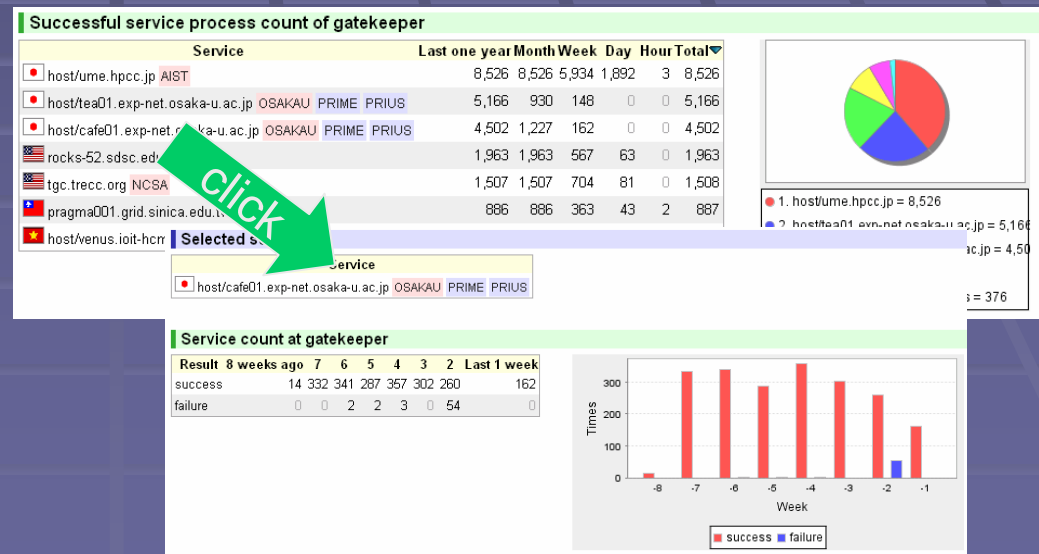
Successful service process count of gatekeeper

| Service | Last one year | Month | Week | Day | Hour | Total |
|---|---|---|---|---|---|---|
| host/ume.hpcc.jp AIST | 8,526 | 8,526 | 5,934 | 1,892 | 3 | 8,526 |
| host/tea01.exp-net.osaka-u.ac.jp OSAKAU PRIME PRIUS | 5,166 | 930 | 148 | 0 | 0 | 5,166 |
| host/cafe01.exp-net.o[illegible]ka-u.ac.jp OSAKAU PRIME PRIUS | 4,502 | 1,227 | 162 | 0 | 0 | 4,502 |
| rocks-52.sdsc.ed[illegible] | 1,963 | 1,963 | 567 | 63 | 0 | 1,963 |
| tgc.trecc.org NCSA | 1,507 | 1,507 | 704 | 81 | 0 | 1,508 |
| pragma001.grid.sinica.edu.t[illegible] | 886 | 886 | 363 | 43 | 2 | 887 |
| host/venus.ioit-hc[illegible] | | | | | | |

1. host/ume.hpcc.jp = 8,526
2. host/tea01.exp-net.osaka-u.ac.jp = 5,166
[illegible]ac.jp = 4,50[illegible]
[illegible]s = 376

click

Selected s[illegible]

| Service |
|---|
| host/cafe01.exp-net.osaka-u.ac.jp OSAKAU PRIME PRIUS |

Service count at gatekeeper

| Result | 8 weeks ago | 7 | 6 | 5 | 4 | 3 | 2 | Last 1 week |
|---|---|---|---|---|---|---|---|---|
| success | 14 | 332 | 341 | 287 | 357 | 302 | 260 | 162 |
| failure | 0 | 0 | 2 | 2 | 3 | 0 | 54 | 0 |

Times
300
200
100
0
-8 -7 -6 -5 -4 -3 -2 -1
Week
success failure